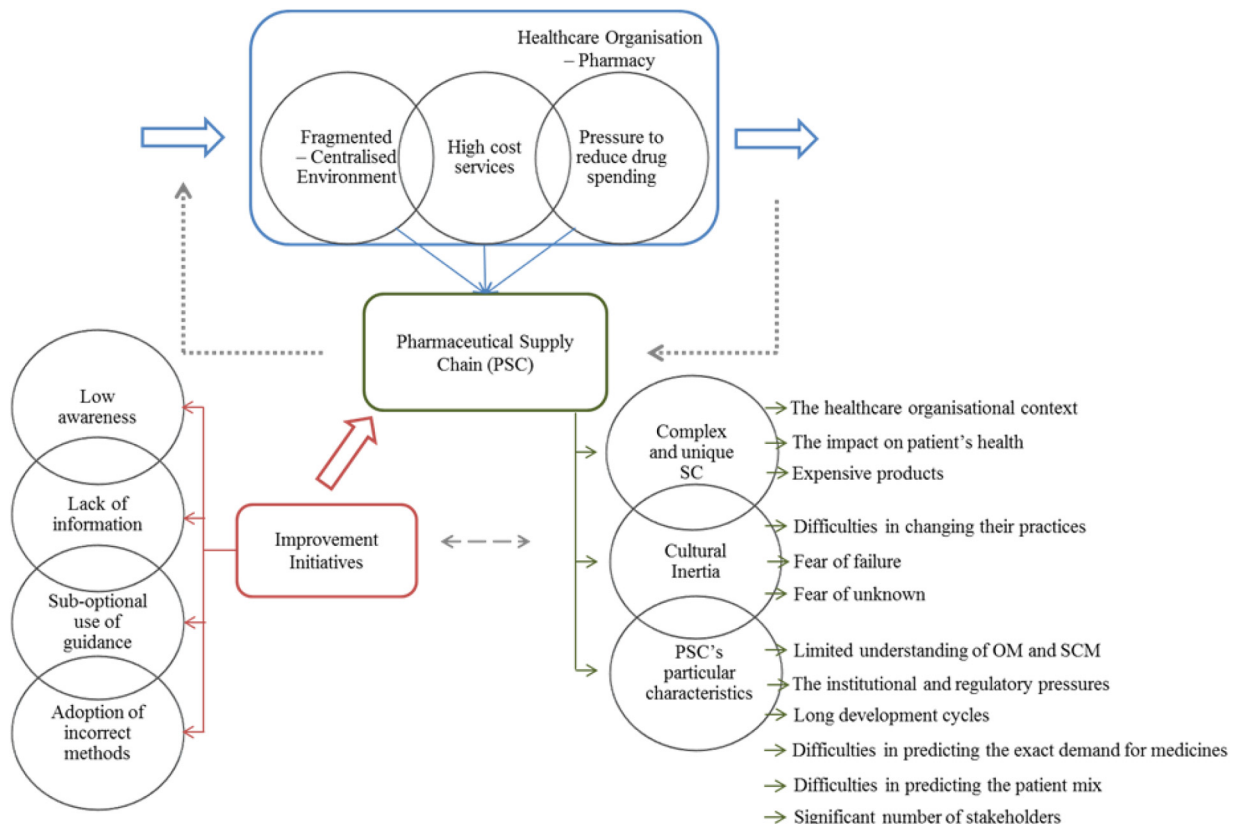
Healthcare Organisation – Pharmacy

Fragmented – Centralised Environment

High cost services

Pressure to reduce drug spending

Pharmaceutical Supply Chain (PSC)

Low awareness

Lack of information

Sub-optional use of guidance

Adoption of incorrect methods

Improvement Initiatives

Complex and unique SC

The healthcare organisational context

The impact on patient's health

Expensive products

Cultural Inertia

Difficulties in changing their practices

Fear of failure

Fear of unknown

PSC's particular characteristics

Limited understanding of OM and SCM

The institutional and regulatory pressures

Long development cycles

Difficulties in predicting the exact demand for medicines

Difficulties in predicting the patient mix

Significant number of stakeholders